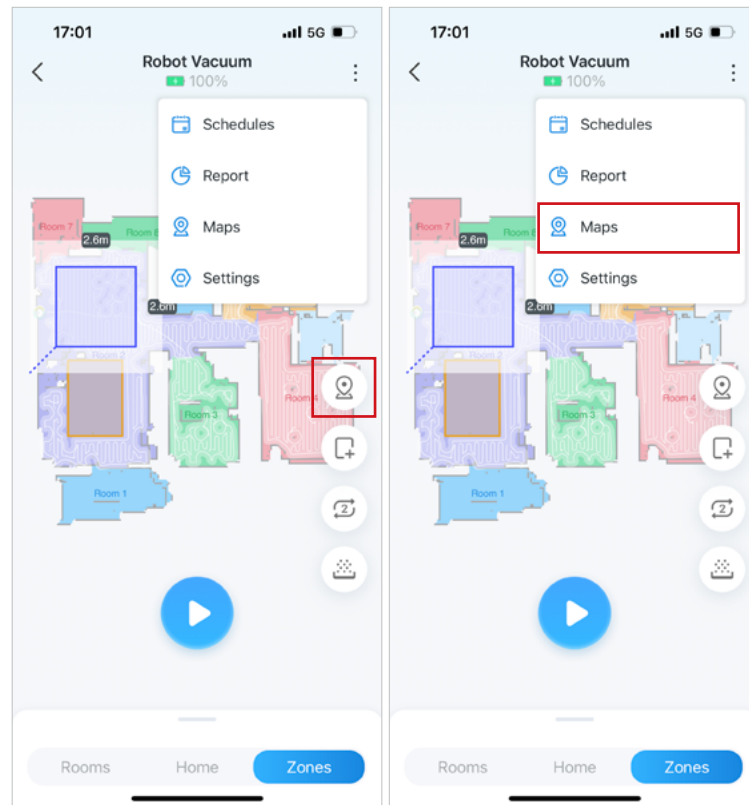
17:01
5G

Robot Vacuum
100%

Schedules
Report
Maps
Settings

Room 7
2.6m
Room 8
2.6m
Room 2
Room 3
Room 4
Room 1

Rooms
Home
Zones

17:01
5G

Robot Vacuum
100%

Schedules
Report
Maps
Settings

Room 7
2.6m
Room 8
2.6m
Room 2
Room 3
Room 4
Room 1

Rooms
Home
Zones